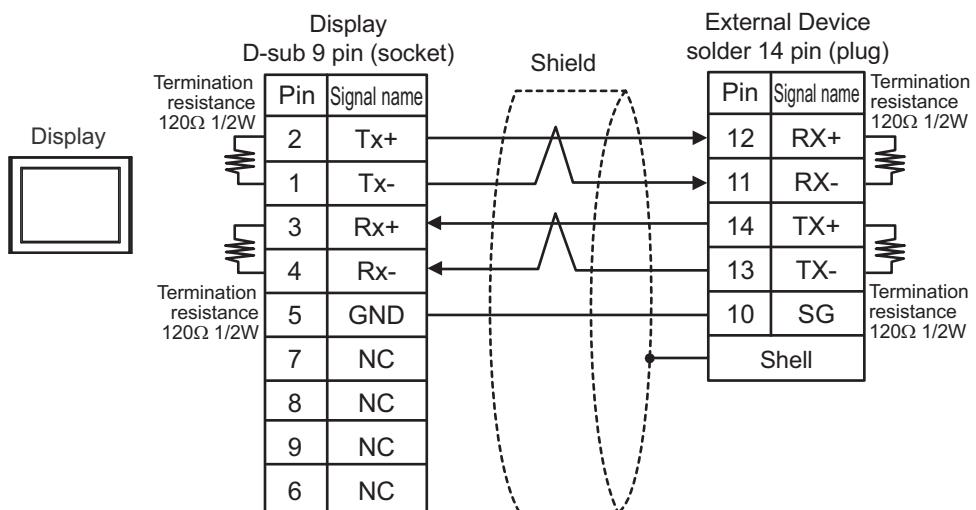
Display

Display
D-sub 9 pin (socket)

Termination resistance 120Ω 1/2W

| Pin | Signal name |
|---|---|
| 2 | Tx+ |
| 1 | Tx- |
| 3 | Rx+ |
| 4 | Rx- |
| 5 | GND |
| 7 | NC |
| 8 | NC |
| 9 | NC |
| 6 | NC |

Termination resistance 120Ω 1/2W

Shield

External Device
solder 14 pin (plug)

| Pin | Signal name |
|---|---|
| 12 | RX+ |
| 11 | RX- |
| 14 | TX+ |
| 13 | TX- |
| 10 | SG |
| Shell | |

Termination resistance 120Ω 1/2W

Termination resistance 120Ω 1/2W